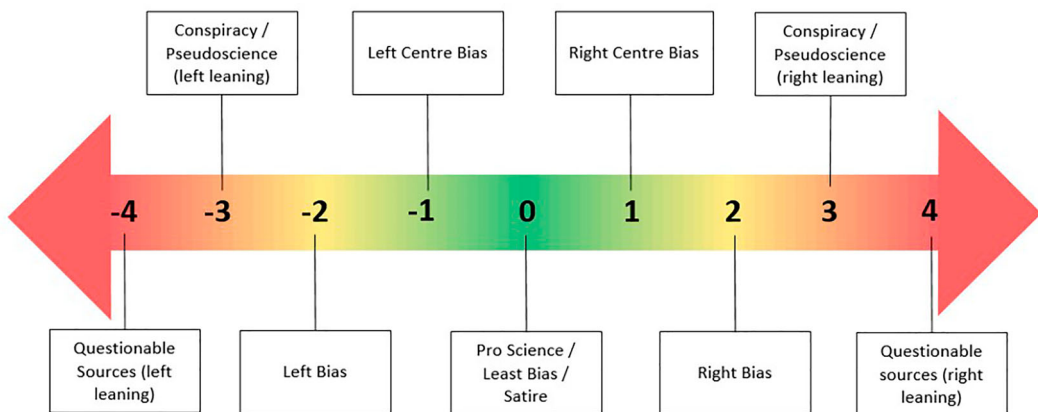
Conspiracy / Pseudoscience (left leaning)

Left Centre Bias

Right Centre Bias

Conspiracy / Pseudoscience (right leaning)

-4 -3 -2 -1 0 1 2 3 4

Questionable Sources (left leaning)

Left Bias

Pro Science / Least Bias / Satire

Right Bias

Questionable sources (right leaning)